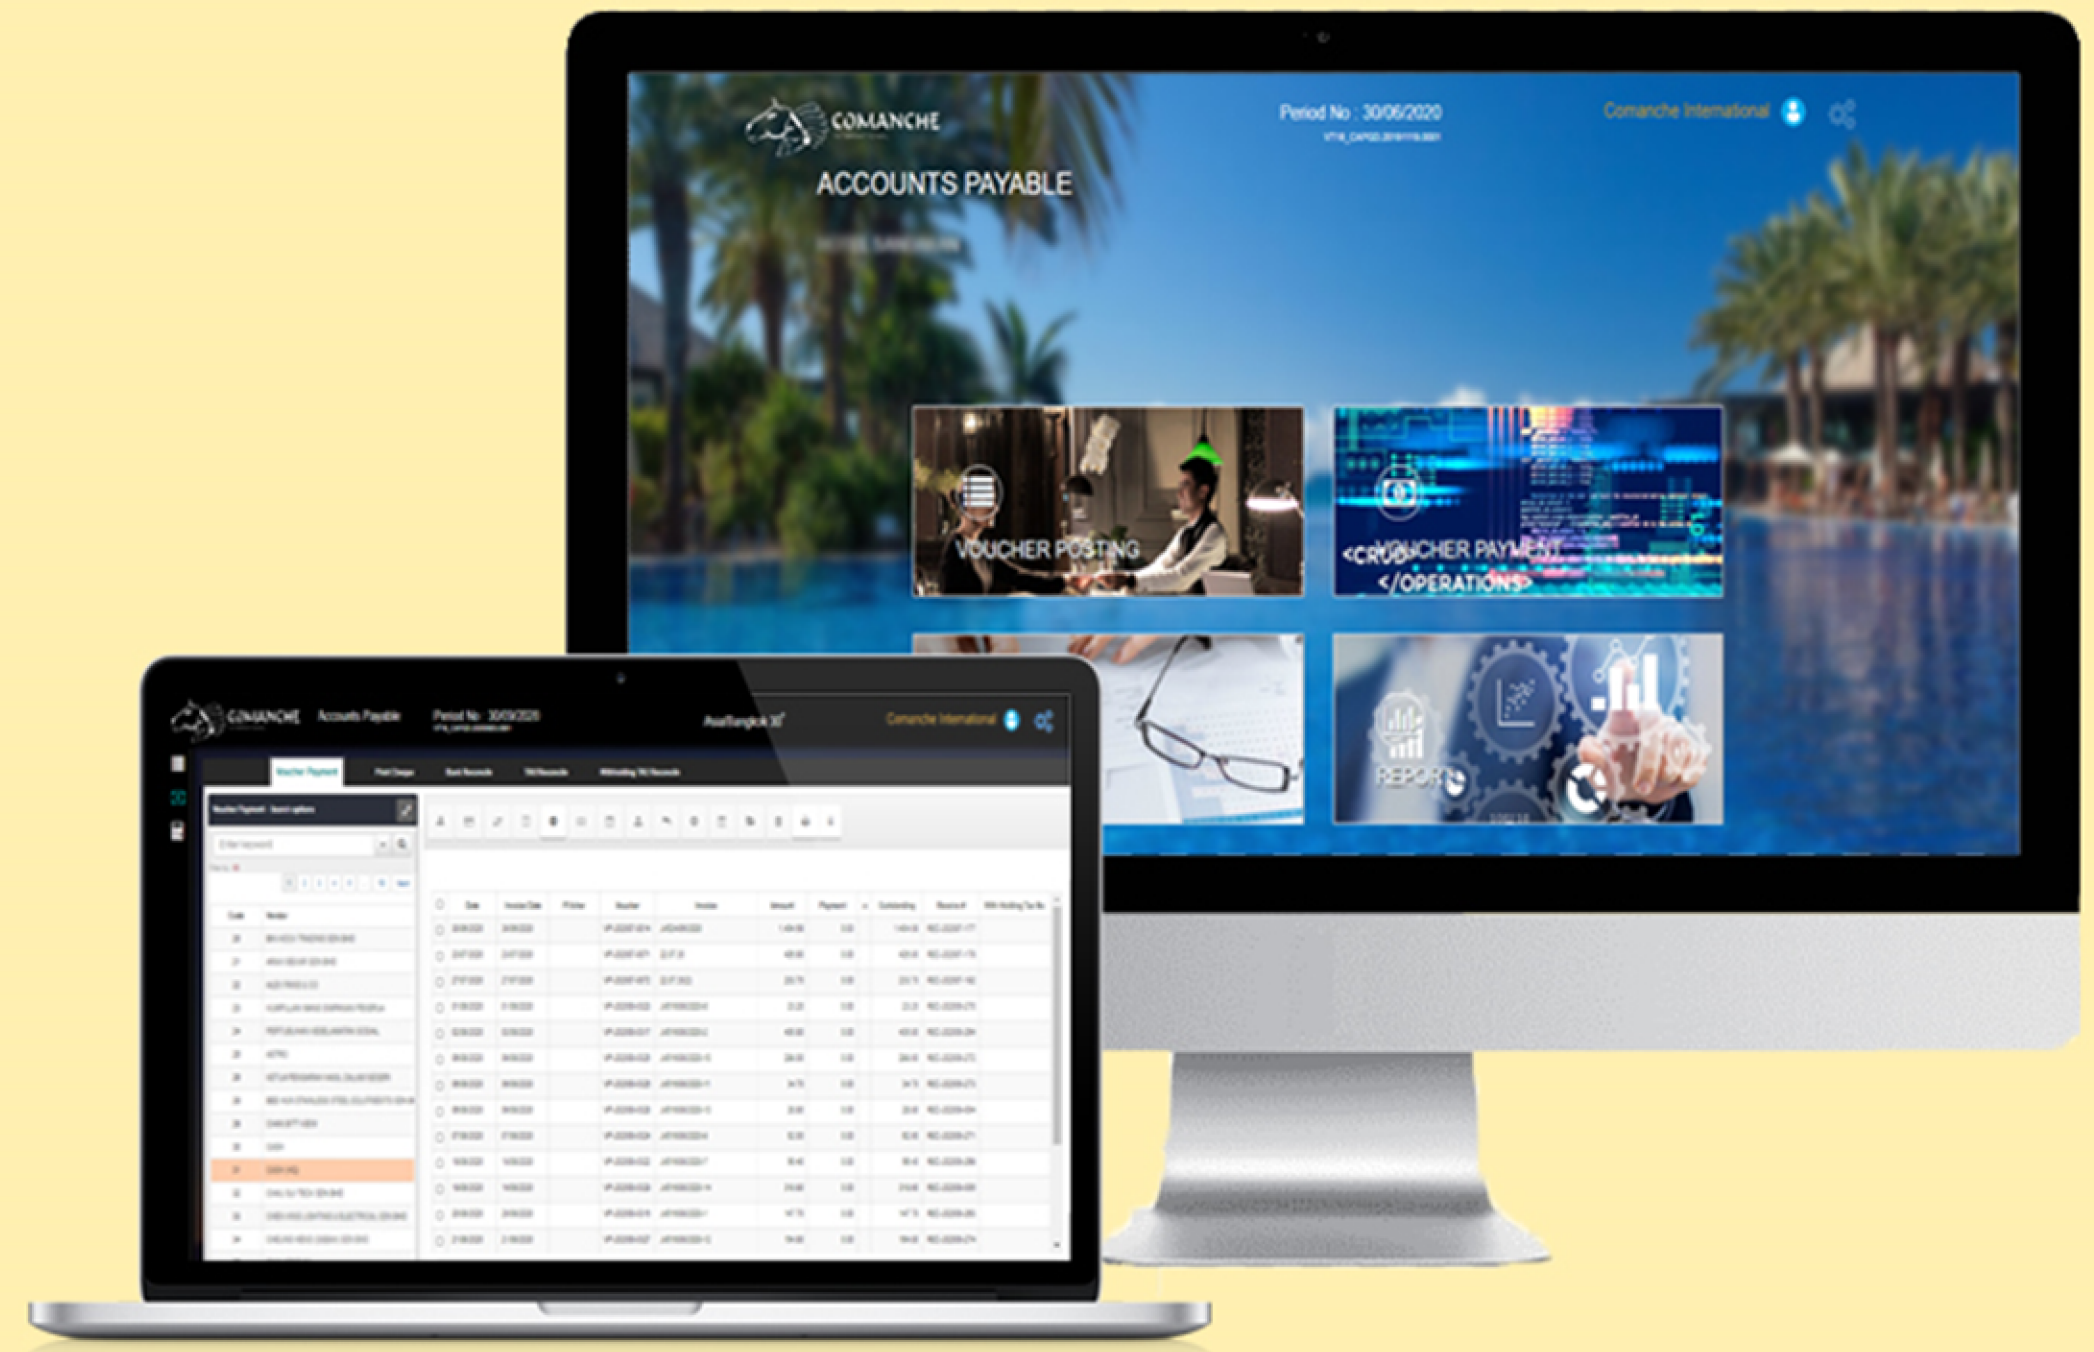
COMANCHE

Period No : 30/06/2020

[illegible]

Comanche International

ACCOUNTS PAYABLE

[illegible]

VOUCHER POSTING

<CRUD> VOUCHER PAYMENT </OPERATIONS>

REPORT

COMANCHE

Accounts Payable

Period No : 30/09/2020

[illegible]

AsiaBangkok 30°

Comanche International

Voucher Payment

Post Charge

Bank Records

TAX Records

Withholding TAX Records

Voucher Payment - Search options

Enter keyword

| Code | Vendor |
|---|---|
| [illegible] | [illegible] |

| Date | Invoice Date | PO Number | Voucher | Invoice | Amount | Payment | | Outstanding | Receive # | With Holding Tax No |
|---|---|---|---|---|---|---|---|---|---|---|
| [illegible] | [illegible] | | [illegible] | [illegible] | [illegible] | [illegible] | | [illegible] | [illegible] | |